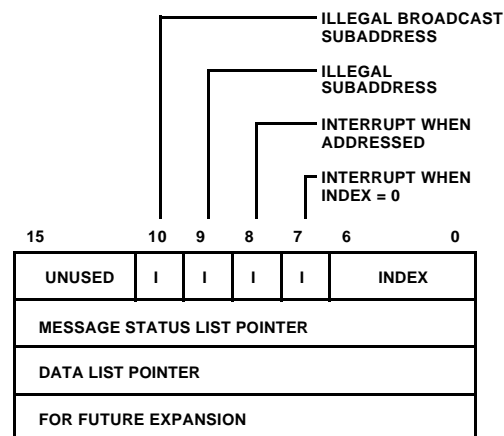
ILLEGAL BROADCAST SUBADDRESS

ILLEGAL SUBADDRESS

INTERRUPT WHEN ADDRESSED

INTERRUPT WHEN INDEX = 0

| 15 | 10 | 9 | 8 | 7 | 6 0 |
|---|---|---|---|---|---|
| UNUSED | I | I | I | I | INDEX |
| MESSAGE STATUS LIST POINTER | | | | | |
| DATA LIST POINTER | | | | | |
| FOR FUTURE EXPANSION | | | | | |